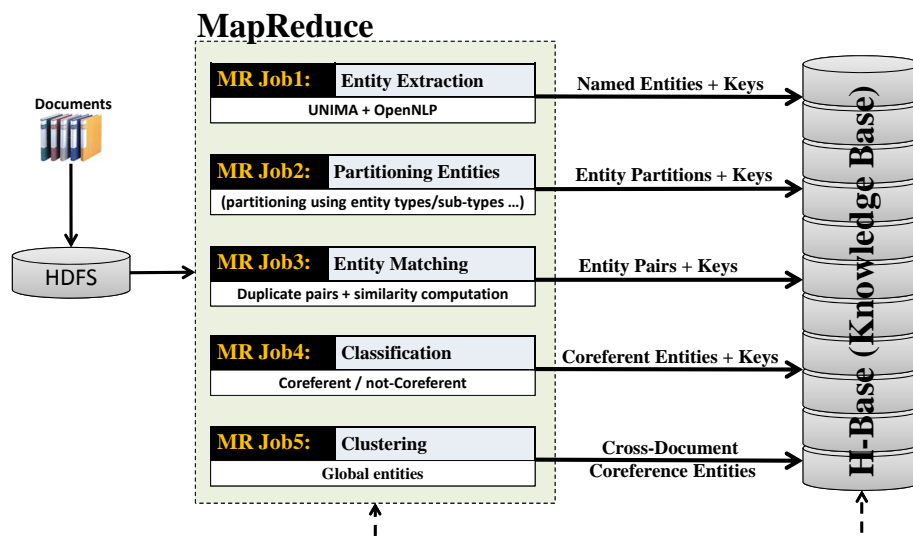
MapReduce

Documents

HDFS

MR Job1: Entity Extraction
UNIMA + OpenNLP

MR Job2: Partitioning Entities
(partitioning using entity types/sub-types …)

MR Job3: Entity Matching
Duplicate pairs + similarity computation

MR Job4: Classification
Coreferent / not-Coreferent

MR Job5: Clustering
Global entities

Named Entities + Keys

Entity Partitions + Keys

Entity Pairs + Keys

Coreferent Entities + Keys

Cross-Document Coreference Entities

H-Base (Knowledge Base)